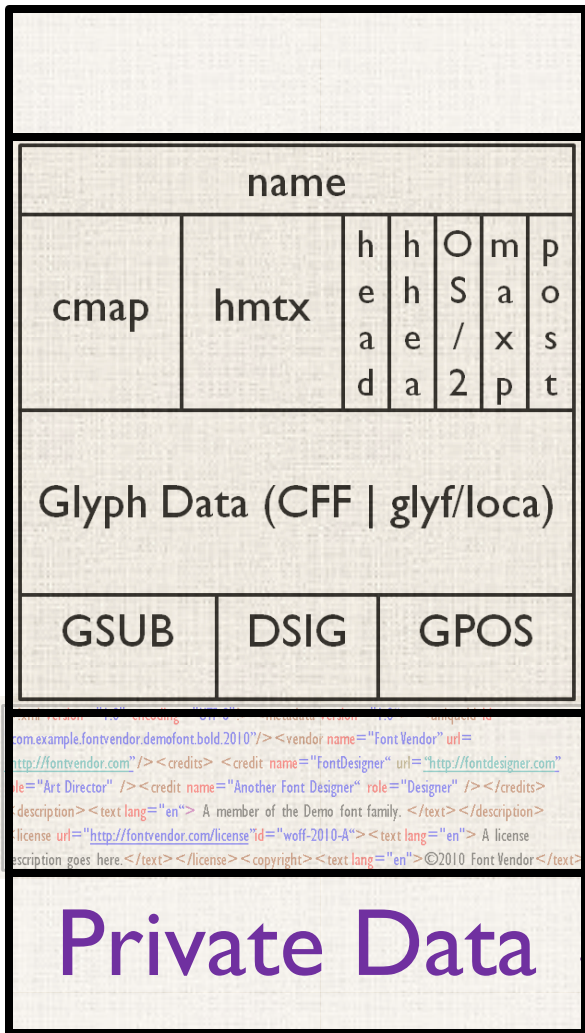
name

cmap

hmtx

head

hhea

OS/2

maxp

post

Glyph Data (CFF | glyf/loca)

GSUB

DSIG

GPOS

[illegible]
com.example.fontvendor.demofont.bold.2010"/><vendor name="Font Vendor" url=
http://fontvendor.com"/><credits> <credit name="FontDesigner" url="http://fontdesigner.com"
le="Art Director" /><credit name="Another Font Designer" role="Designer" /></credits>
description><text lang="en"> A member of the Demo font family. </text></description>
license url="http://fontvendor.com/license" id="woff-2010-A"><text lang="en"> A license
escription goes here.</text></license><copyright><text lang="en">©2010 Font Vendor</text>

Private Data